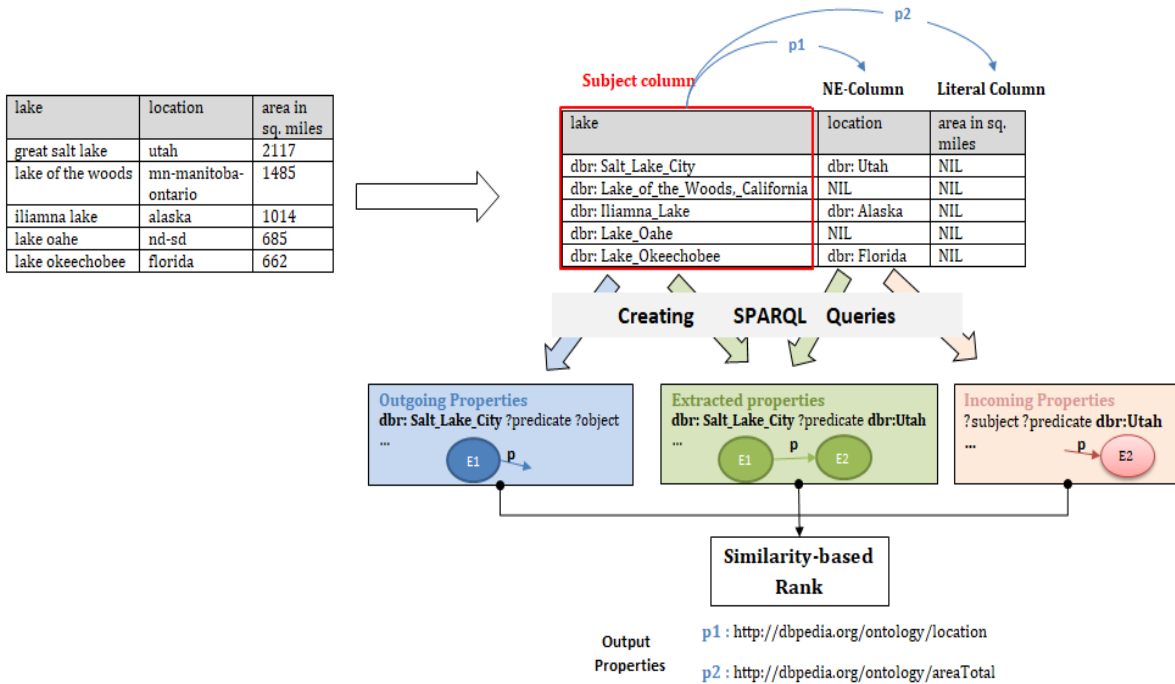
| lake | location | area in sq. miles |
|---|---|---|
| great salt lake | utah | 2117 |
| lake of the woods | mn-manitoba-ontario | 1485 |
| iliamna lake | alaska | 1014 |
| lake oahe | nd-sd | 685 |
| lake okeechobee | florida | 662 |

p2

p1

Subject column

NE-Column

Literal Column

| lake | location | area in sq. miles |
|---|---|---|
| dbr: Salt_Lake_City | dbr: Utah | NIL |
| dbr: Lake_of_the_Woods,_California | NIL | NIL |
| dbr: Iliamna_Lake | dbr: Alaska | NIL |
| dbr: Lake_Oahe | NIL | NIL |
| dbr: Lake_Okeechobee | dbr: Florida | NIL |

Creating SPARQL Queries

Outgoing Properties
dbr: Salt_Lake_City ?predicate ?object
...
E1 p

Extracted properties
dbr: Salt_Lake_City ?predicate dbr:Utah
...
E1 p E2

Incoming Properties
?subject ?predicate dbr:Utah
...
p E2

Similarity-based Rank

Output Properties

p1 : http://dbpedia.org/ontology/location

p2 : http://dbpedia.org/ontology/areaTotal